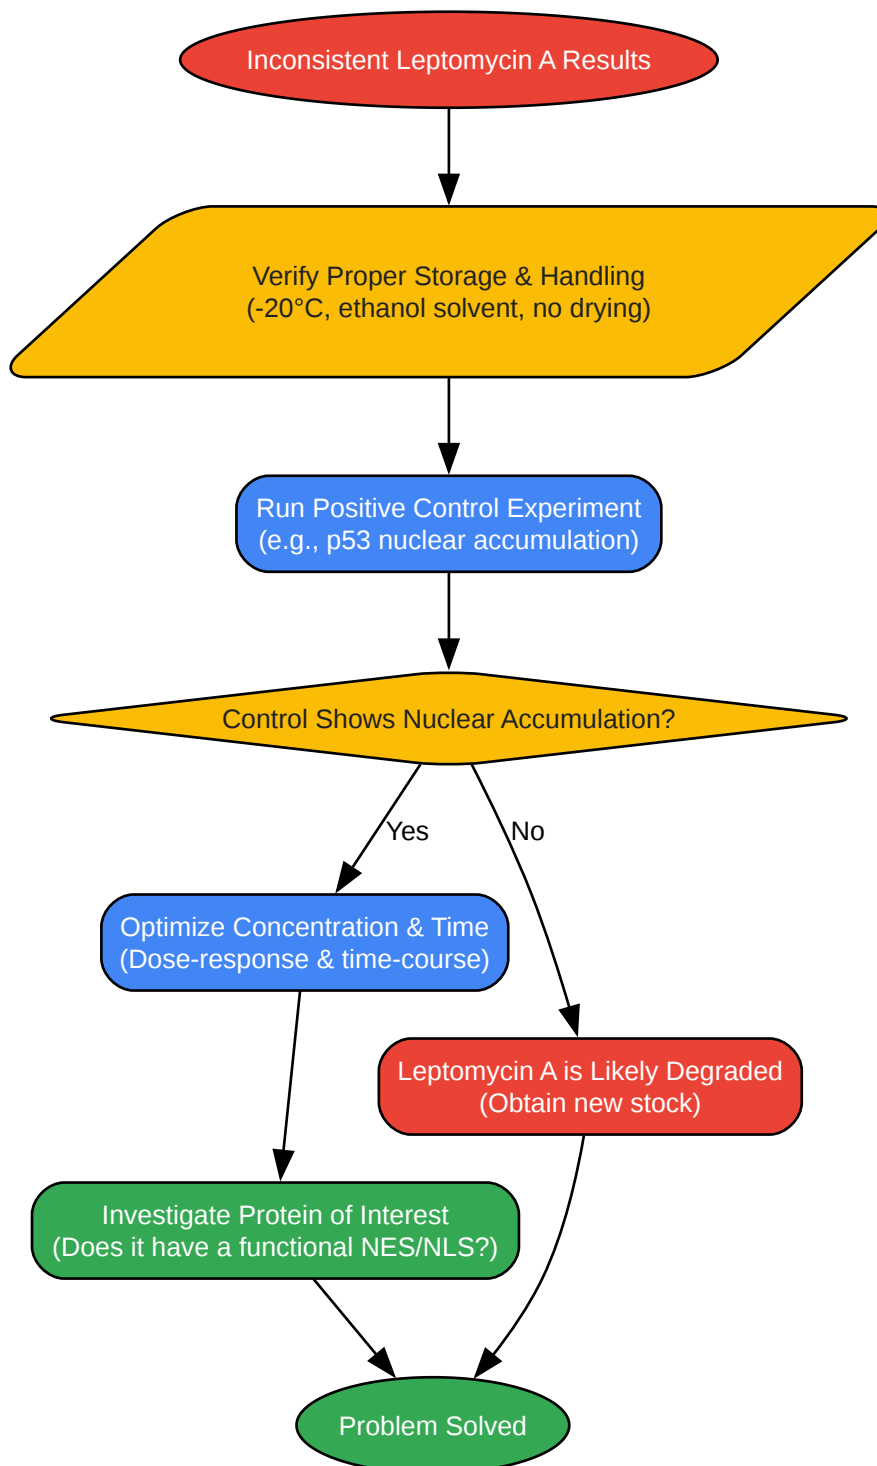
Inconsistent Leptomycin A Results

Verify Proper Storage & Handling
(-20°C, ethanol solvent, no drying)

Run Positive Control Experiment
(e.g., p53 nuclear accumulation)

Control Shows Nuclear Accumulation?

Yes

No

Optimize Concentration & Time
(Dose-response & time-course)

Leptomycin A is Likely Degraded
(Obtain new stock)

Investigate Protein of Interest
(Does it have a functional NES/NLS?)

Problem Solved